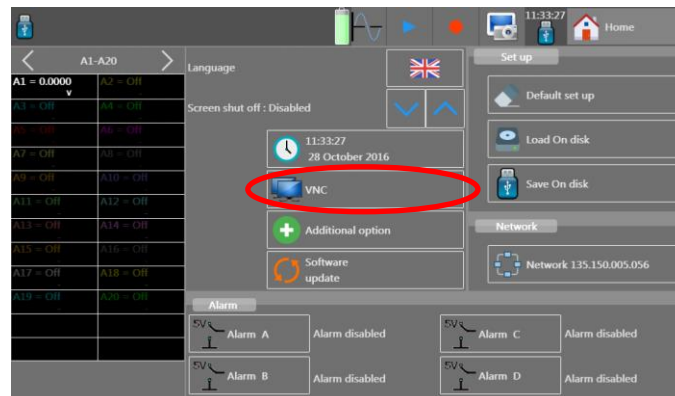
11:33:27

Home

A1-A20

| | |
|---|---|
| A1 = 0.0000 | A2 = Off |
| A3 = Off | A4 = Off |
| A5 = Off | A6 = Off |
| A7 = Off | A8 = Off |
| A9 = Off | A10 = Off |
| A11 = Off | A12 = Off |
| A13 = Off | A14 = Off |
| A15 = Off | A16 = Off |
| A17 = Off | A18 = Off |
| A19 = Off | A20 = Off |

Language

Screen shut off : Disabled

11:33:27
28 October 2016

VNC

Additional option

Software update

Set up

Default set up

Load On disk

Save On disk

Network

Network 135.150.005.056

Alarm

5V Alarm A
Alarm disabled

5V Alarm C
Alarm disabled

5V Alarm B
Alarm disabled

5V Alarm D
Alarm disabled